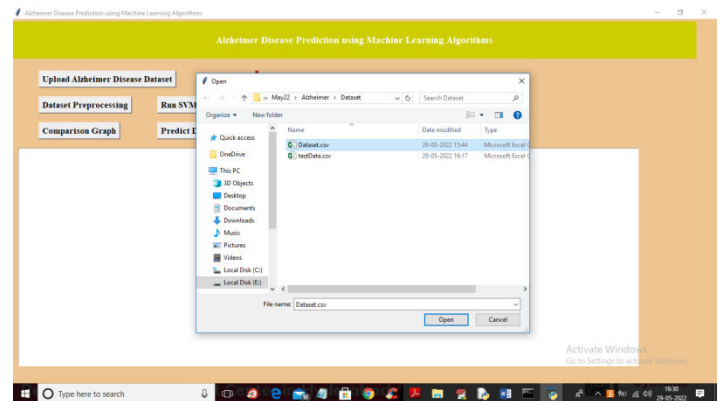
Alzheimer Disease Prediction using Machine Learning Algorithms

Alzheimer Disease Prediction using Machine Learning Algorithms

Upload Alzheimer Disease Dataset

Dataset Preprocessing

Run SVM

Comparison Graph

Predict D

Open

« May22 › Alzheimer › Dataset

Search Dataset

Organize ▾

New folder

Quick access

OneDrive

This PC

3D Objects

Desktop

Documents

Downloads

Music

Pictures

Videos

Local Disk (C:)

Local Disk (E:)

| Name | Date modified | Type |
|---|---|---|
| Dataset.csv | 29-05-2022 15:44 | Microsoft Excel C |
| testData.csv | 29-05-2022 16:17 | Microsoft Excel C |

File name: Dataset.csv

Open

Cancel

Activate Windows
Go to Settings to activate Windows.

Type here to search

16:30
29-05-2022